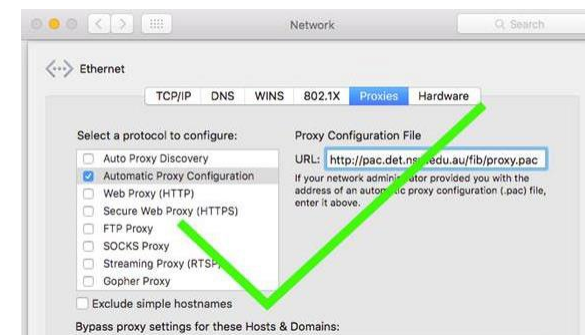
Network

Search

Ethernet

TCP/IP DNS WINS 802.1X Proxies Hardware

Select a protocol to configure:

Auto Proxy Discovery
Automatic Proxy Configuration
Web Proxy (HTTP)
Secure Web Proxy (HTTPS)
FTP Proxy
SOCKS Proxy
Streaming Proxy (RTSP)
Gopher Proxy

Exclude simple hostnames

Bypass proxy settings for these Hosts & Domains:

Proxy Configuration File

URL: http://pac.det.n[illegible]edu.au/fib/proxy.pac

If your network admini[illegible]ator provided you with the address of an autom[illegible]ic proxy configuration (.pac) file, enter it above.